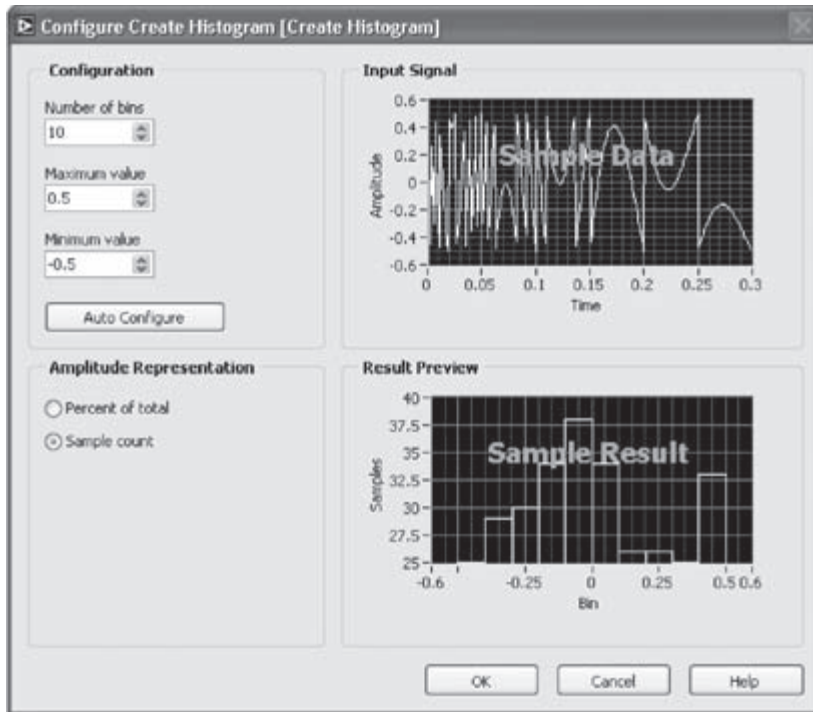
Configure Create Histogram [Create Histogram]

Configuration

Number of bins
10

Maximum value
0.5

Minimum value
-0.5

Auto Configure

Input Signal

0.6
0.4
0.2
0
-0.2
-0.4
-0.6
Amplitude
Sample Data
0
0.05
0.1
0.15
0.2
0.25
0.3
Time

Amplitude Representation

Percent of total
Sample count

Result Preview

40
37.5
35
32.5
30
27.5
25
Samples
Sample Result
-0.6
-0.25
0
0.25
0.5
0.6
Bin

OK
Cancel
Help